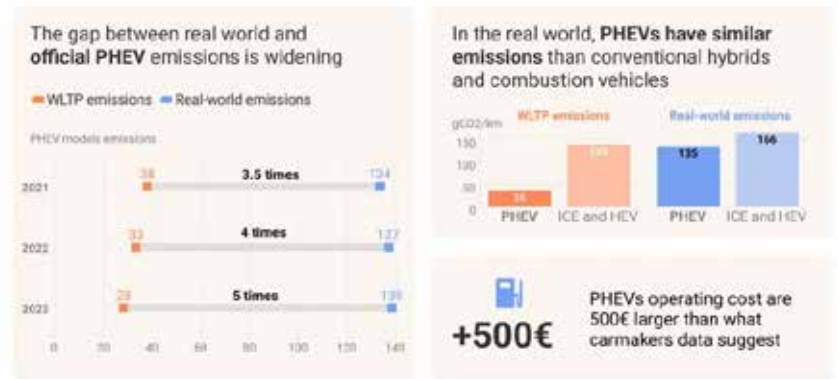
The gap between real world and **official PHEV** emissions is widening

WLTP emissions   Real-world emissions

PHEV models emissions

2021   38   3.5 times   134

2022   33   4 times   137

2023   28   5 times   139

0   20   40   60   80   100   120   140

In the real world, **PHEVs have similar emissions** than conventional hybrids and combustion vehicles

gCO2/km   WLTP emissions   Real-world emissions

150
100
50
0

36   PHEV
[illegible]   ICE and HEV
135   PHEV
166   ICE and HEV

+500€

PHEVs operating cost are 500€ larger than what carmakers data suggest